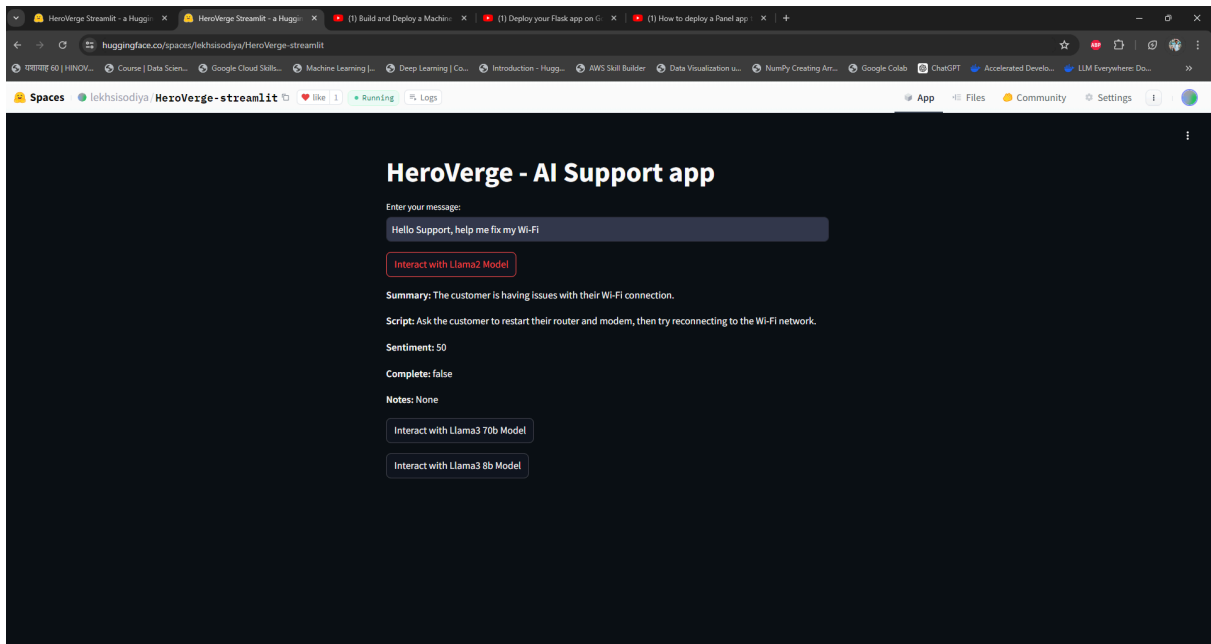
HeroVerge Streamlit - a Huggin ×
HeroVerge Streamlit - a Huggin ×
(1) Build and Deploy a Machine ×
(1) Deploy your Flask app on G ×
(1) How to deploy a Panel app ×
+

huggingface.co/spaces/lekhsisodiya/HeroVerge-streamlit

पखवाड़ा 60 | HINOV... Course | Data Scien... Google Cloud Skills... Machine Learning |... Deep Learning | Co... Introduction - Hugg... AWS Skill Builder Data Visualization u... NumPy Creating Arr... Google Colab ChatGPT Accelerated Develo... LLM Everywhere: Do...

Spaces lekhsisodiya/HeroVerge-streamlit like 1 Running Logs

App Files Community Settings

HeroVerge - AI Support app

Enter your message:

Hello Support, help me fix my Wi-Fi

Interact with Llama2 Model

**Summary:** The customer is having issues with their Wi-Fi connection.

**Script:** Ask the customer to restart their router and modem, then try reconnecting to the Wi-Fi network.

**Sentiment:** 50

**Complete:** false

**Notes:** None

Interact with Llama3 70b Model

Interact with Llama3 8b Model